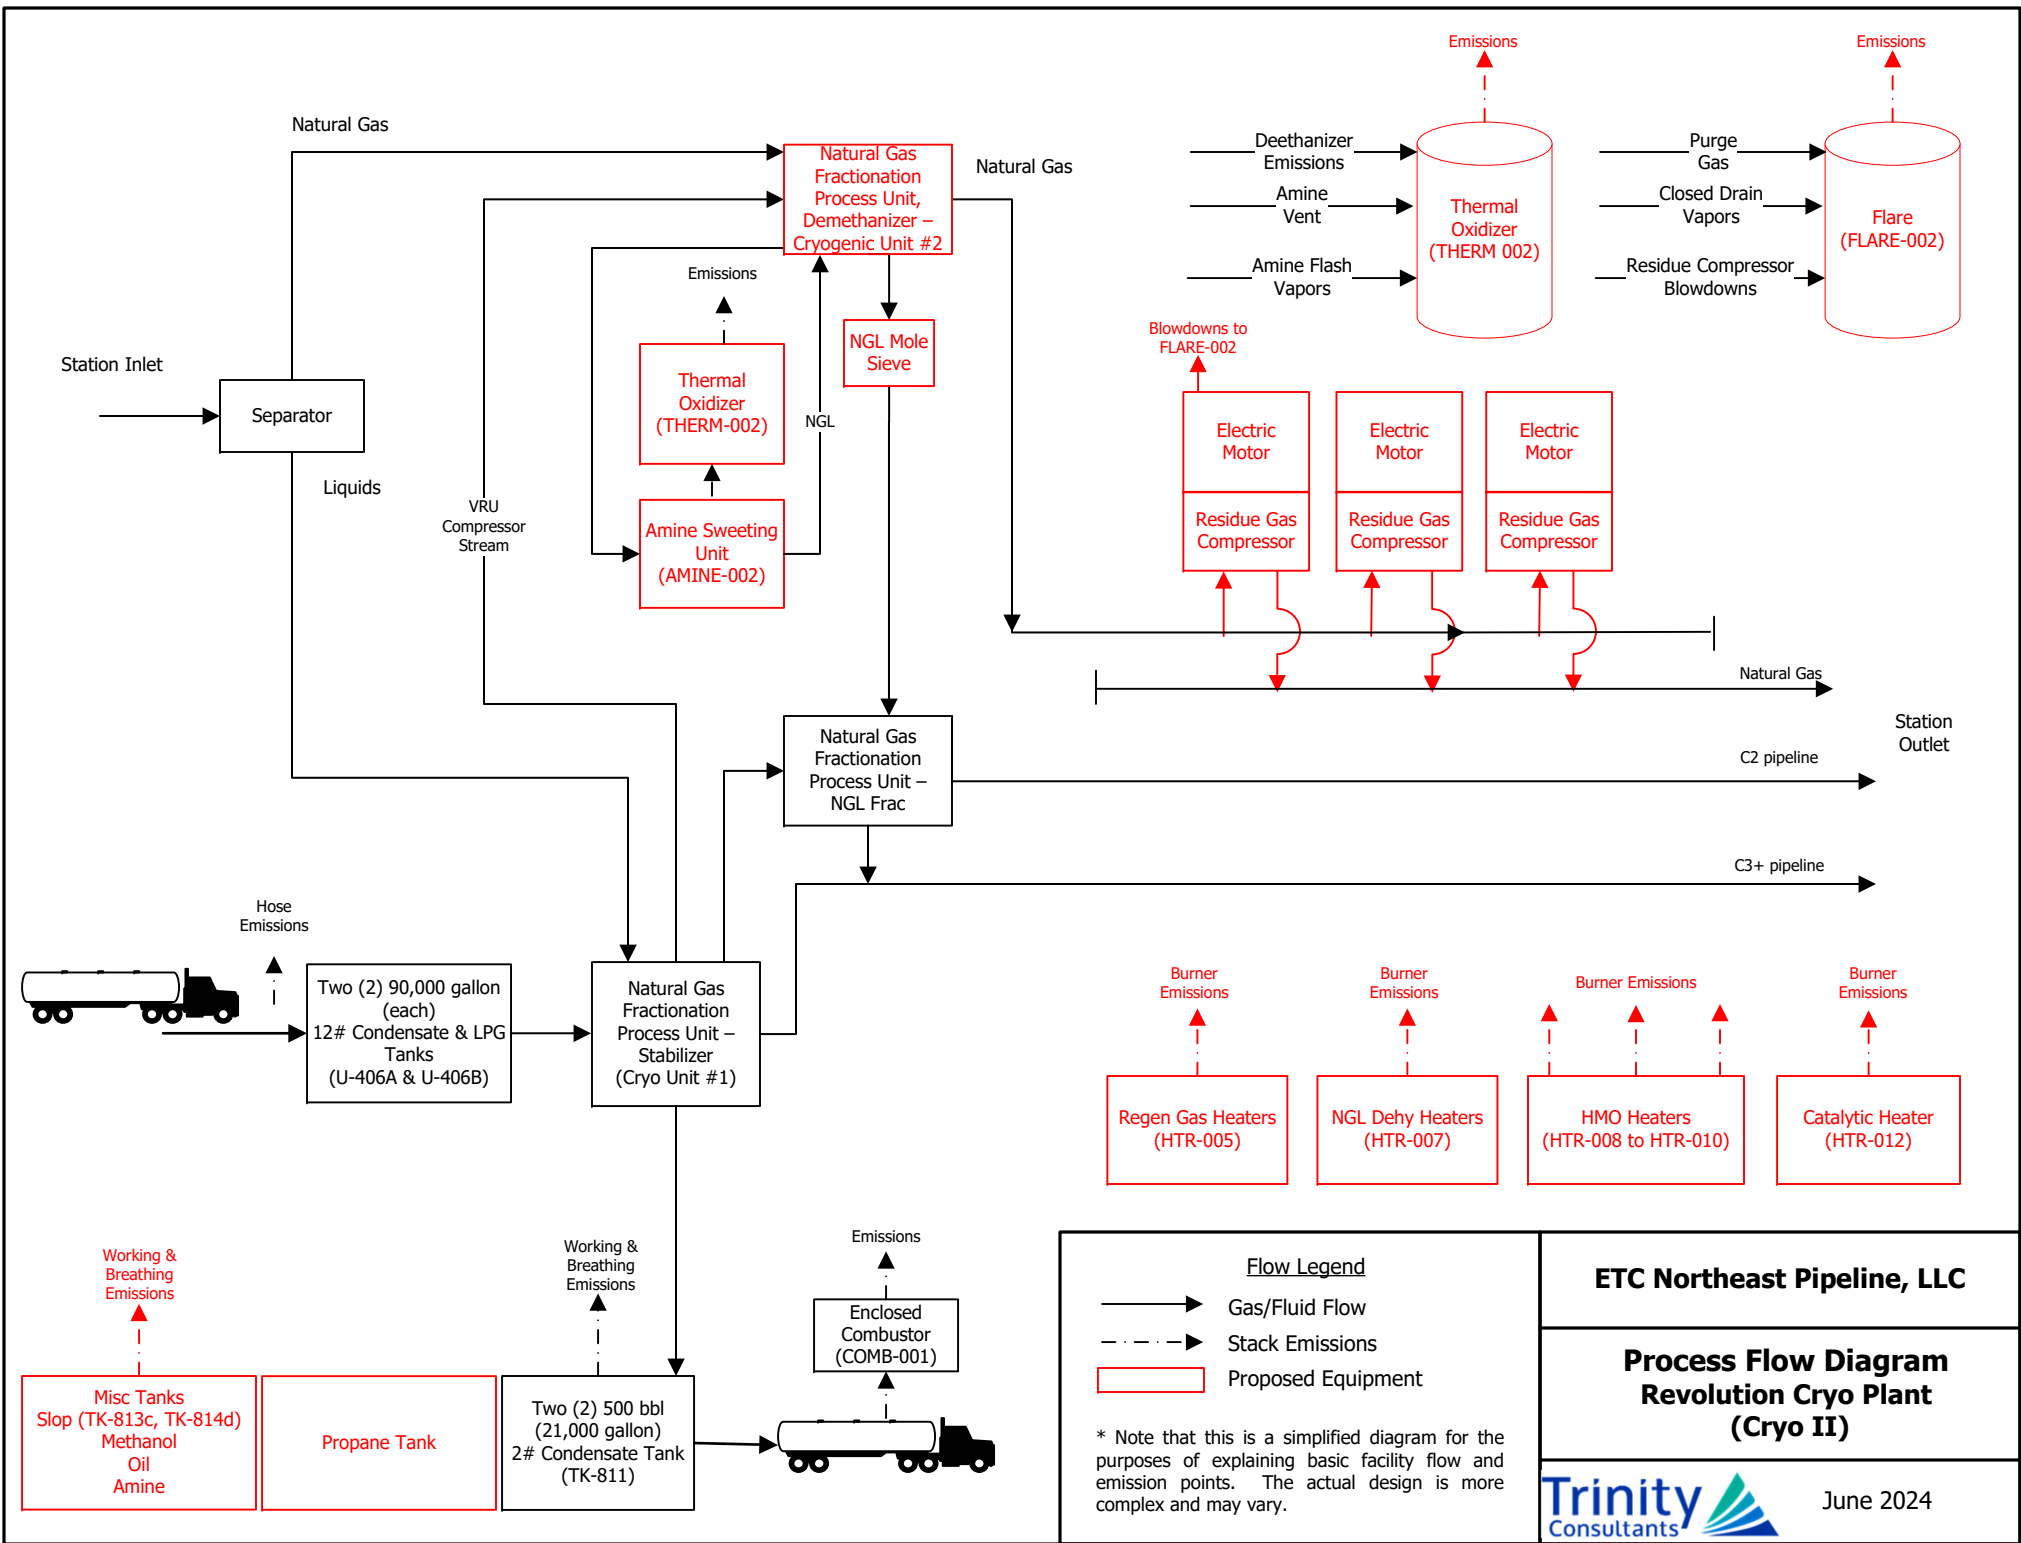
Emissions

Emissions

Natural Gas

Natural Gas Fractionation Process Unit, Demethanizer – Cryogenic Unit #2

Natural Gas

Deethanizer Emissions

Amine Vent

Amine Flash Vapors

Thermal Oxidizer (THERM 002)

Purge Gas

Closed Drain Vapors

Residue Compressor Blowdowns

Flare (FLARE-002)

Emissions

Thermal Oxidizer (THERM-002)

NGL Mole Sieve

NGL

Blowdowns to FLARE-002

Station Inlet

Separator

Liquids

VRU Compressor Stream

Amine Sweeting Unit (AMINE-002)

Electric Motor

Residue Gas Compressor

Electric Motor

Residue Gas Compressor

Electric Motor

Residue Gas Compressor

Natural Gas

Station Outlet

Natural Gas Fractionation Process Unit – NGL Frac

C2 pipeline

C3+ pipeline

Hose Emissions

Two (2) 90,000 gallon (each) 12# Condensate & LPG Tanks (U-406A & U-406B)

Natural Gas Fractionation Process Unit – Stabilizer (Cryo Unit #1)

Burner Emissions

Burner Emissions

Burner Emissions

Burner Emissions

Regen Gas Heaters (HTR-005)

NGL Dehy Heaters (HTR-007)

HMO Heaters (HTR-008 to HTR-010)

Catalytic Heater (HTR-012)

Working & Breathing Emissions

Working & Breathing Emissions

Emissions

Enclosed Combustor (COMB-001)

Misc Tanks Slop (TK-813c, TK-814d) Methanol Oil Amine

Propane Tank

Two (2) 500 bbl (21,000 gallon) 2# Condensate Tank (TK-811)

Flow Legend

Gas/Fluid Flow

Stack Emissions

Proposed Equipment

* Note that this is a simplified diagram for the purposes of explaining basic facility flow and emission points. The actual design is more complex and may vary.

ETC Northeast Pipeline, LLC

Process Flow Diagram Revolution Cryo Plant (Cryo II)

Trinity Consultants

June 2024